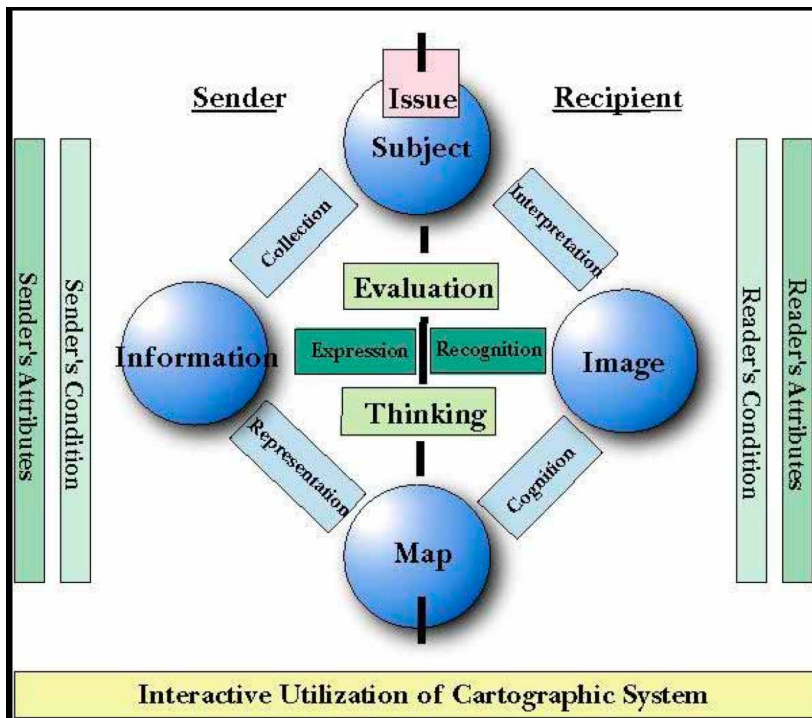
Sender

Issue

Recipient

Subject

Sender's Attributes

Sender's Condition

Collection

Interpretation

Evaluation

Information

Expression

Recognition

Image

Reader's Condition

Reader's Attributes

Thinking

Representation

Cognition

Map

Interactive Utilization of Cartographic System